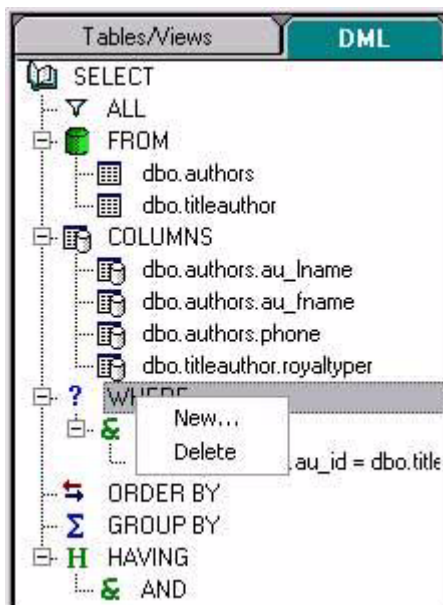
Tables/Views
DML
SELECT
ALL
FROM
dbo.authors
dbo.titleauthor
COLUMNS
dbo.authors.au_lname
dbo.authors.au_fname
dbo.authors.phone
dbo.titleauthor.royaltyper
? WHERE
&
New...
Delete
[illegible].au_id = dbo.title
ORDER BY
Σ GROUP BY
H HAVING
& AND